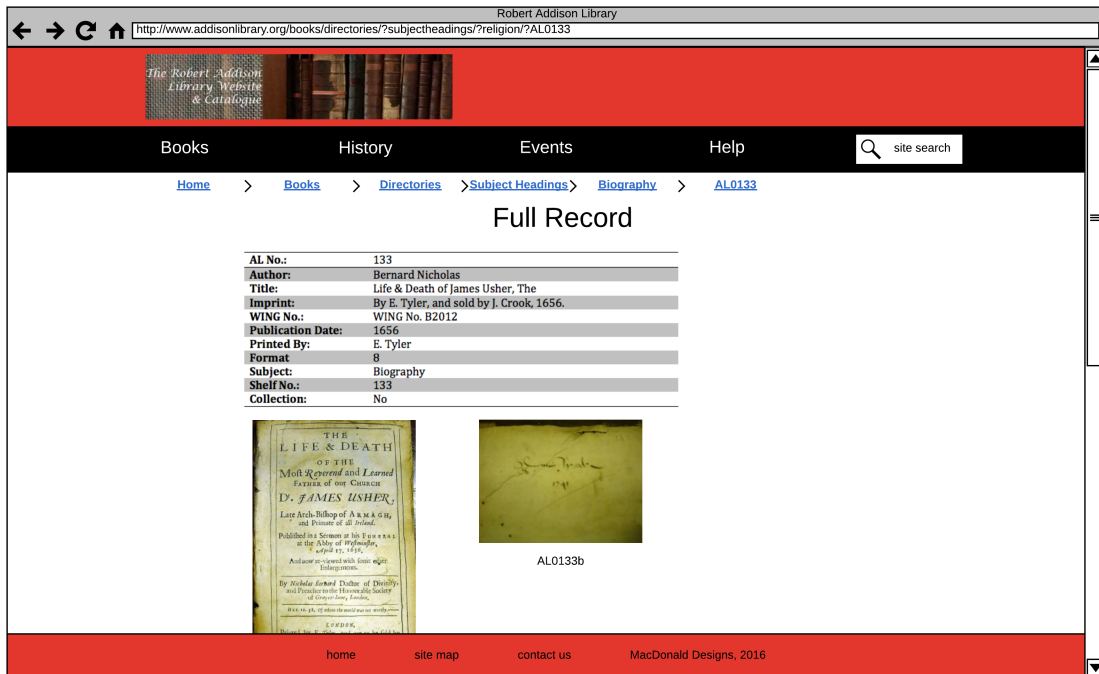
Robert Addison Library

http://www.addisonlibrary.org/books/directories/?subjectheadings/?religion/?AL0133

The Robert Addison Library Website & Catalogue

Books History Events Help site search

Home > Books > Directories > Subject Headings > Biography > AL0133

Full Record

| | |
|---|---|
| AL No.: | 133 |
| Author: | Bernard Nicholas |
| Title: | Life & Death of James Usher, The |
| Imprint: | By E. Tyler, and sold by J. Crook, 1656. |
| WING No.: | WING No. B2012 |
| Publication Date: | 1656 |
| Printed By: | E. Tyler |
| Format | 8 |
| Subject: | Biography |
| Shelf No.: | 133 |
| Collection: | No |

THE LIFE & DEATH OF THE Most Reverend and Learned FATHER of our CHURCH Dr. JAMES USHER, Late Arch-Bishop of ARMAGH, and Primate of all Ireland. Published in a Sermon at his FUNERAL at the Abby of Westminster, April 17, 1656. And now re-viewed with some other Enlargements. By Nicholas Bernard Doctor of Divinity, and Preacher to the Honourable Society of Grayes-Inne, London. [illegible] LONDON, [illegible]

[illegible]

AL0133b

home site map contact us MacDonald Designs, 2016